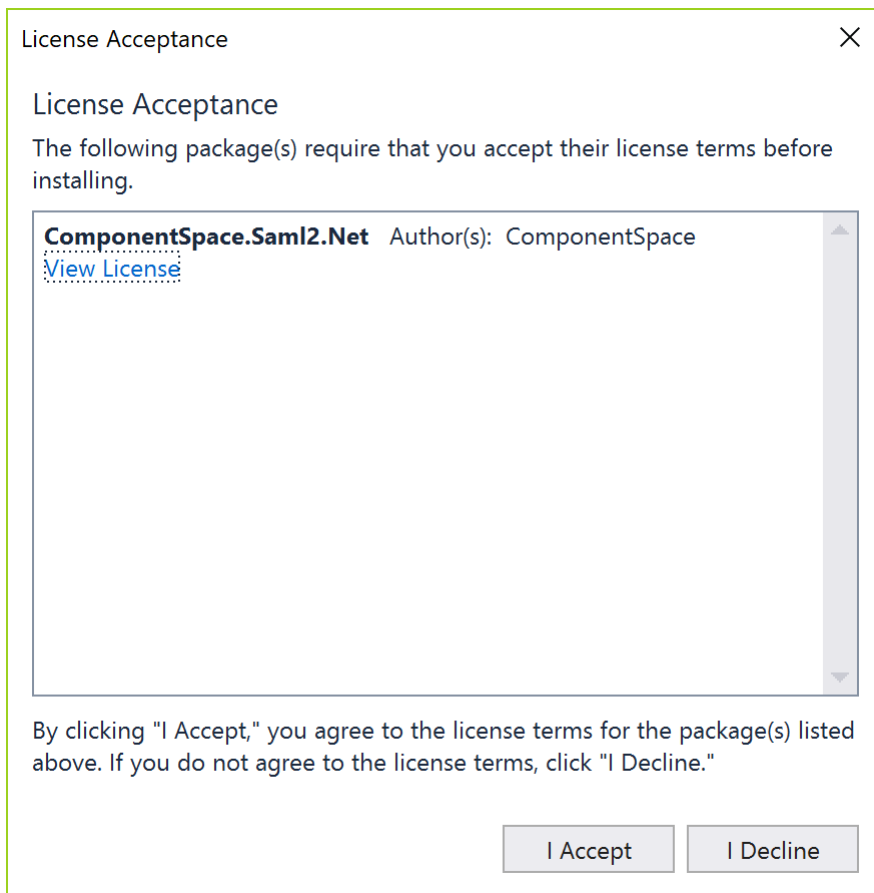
License Acceptance

License Acceptance

The following package(s) require that you accept their license terms before installing.

**ComponentSpace.Saml2.Net** Author(s): ComponentSpace
View License

By clicking "I Accept," you agree to the license terms for the package(s) listed above. If you do not agree to the license terms, click "I Decline."

I Accept

I Decline